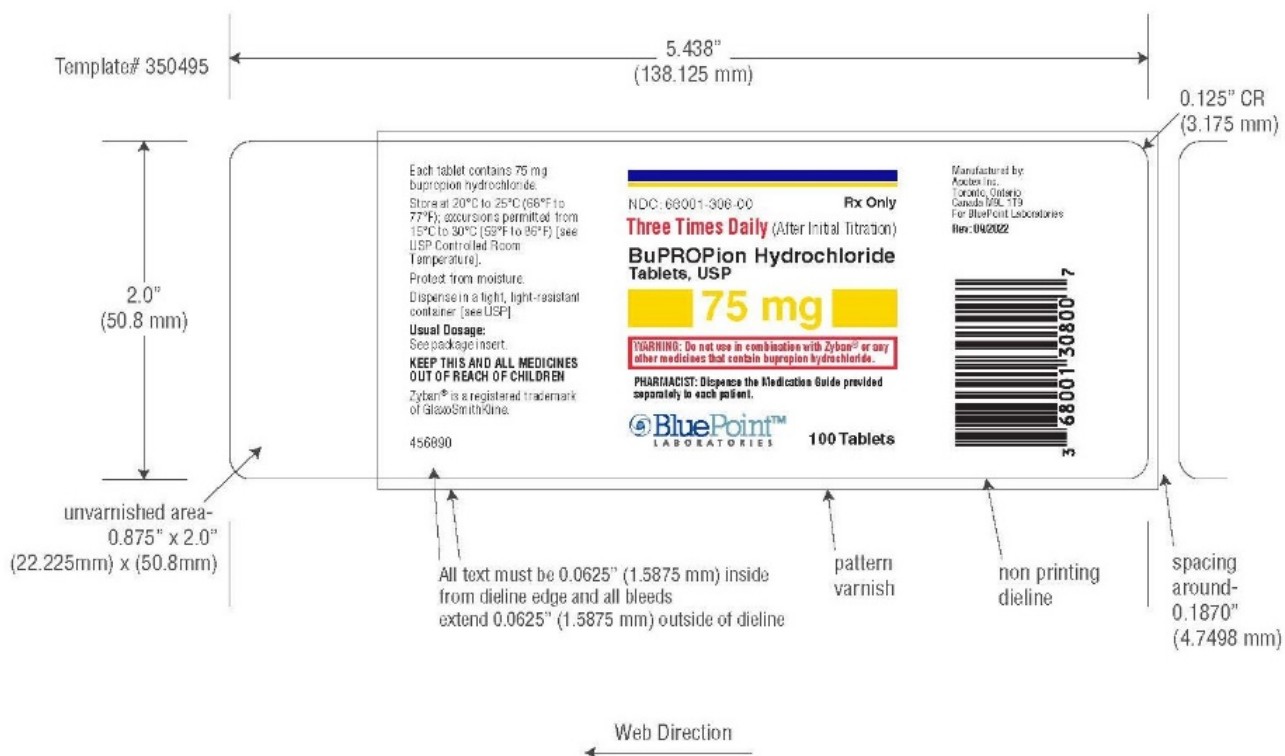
Template# 350495

5.438"
(138.125 mm)

0.125" CR
(3.175 mm)

2.0"
(50.8 mm)

Each tablet contains 75 mg bupropion hydrochloride.

Store at 20°C to 25°C (68°F to 77°F); excursions permitted from 15°C to 30°C (59°F to 86°F) [see USP Controlled Room Temperature].

Protect from moisture.

Dispense in a tight, light-resistant container [see USP].

Usual Dosage:
See package insert.

KEEP THIS AND ALL MEDICINES OUT OF REACH OF CHILDREN

Zyban® is a registered trademark of GlaxoSmithKline.

456890

NDC: 68001-306-00 Rx Only

Three Times Daily (After Initial Titration)

BuPROPion Hydrochloride
Tablets, USP

75 mg

WARNING: Do not use in combination with Zyban® or any other medicines that contain bupropion hydrochloride.

PHARMACIST: Dispense the Medication Guide provided separately to each patient.

BluePoint™
LABORATORIES

100 Tablets

Manufactured by:
Apotex Inc.
Toronto, Ontario
Canada M9L 1T9
For BluePoint Laboratories
Rev: 09/2022

3 68001 30800 7

unvarnished area-
0.875" x 2.0"
(22.225mm) x (50.8mm)

All text must be 0.0625" (1.5875 mm) inside from dieline edge and all bleeds extend 0.0625" (1.5875 mm) outside of dieline

pattern
varnish

non printing
dieline

spacing
around-
0.1870"
(4.7498 mm)

Web Direction